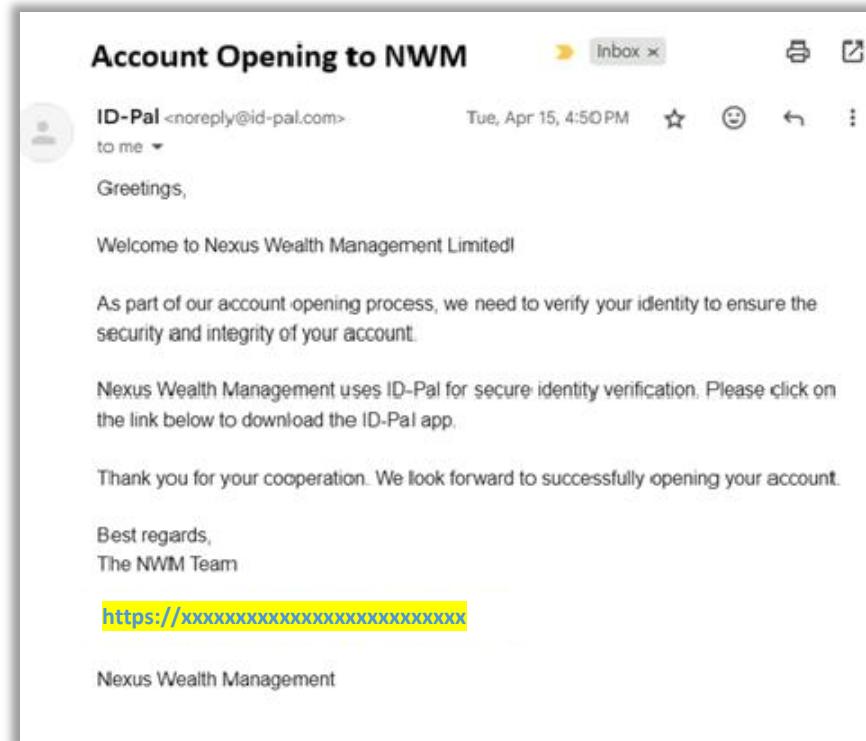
Account Opening to NWM

Inbox ×

ID-Pal <noreply@id-pal.com>
to me

Tue, Apr 15, 4:50 PM

Greetings,

Welcome to Nexus Wealth Management Limited!

As part of our account opening process, we need to verify your identity to ensure the security and integrity of your account.

Nexus Wealth Management uses ID-Pal for secure identity verification. Please click on the link below to download the ID-Pal app.

Thank you for your cooperation. We look forward to successfully opening your account.

Best regards,
The NWM Team

https://xxxxxxxxxxxxxxxxxxxxxxxxxx

Nexus Wealth Management